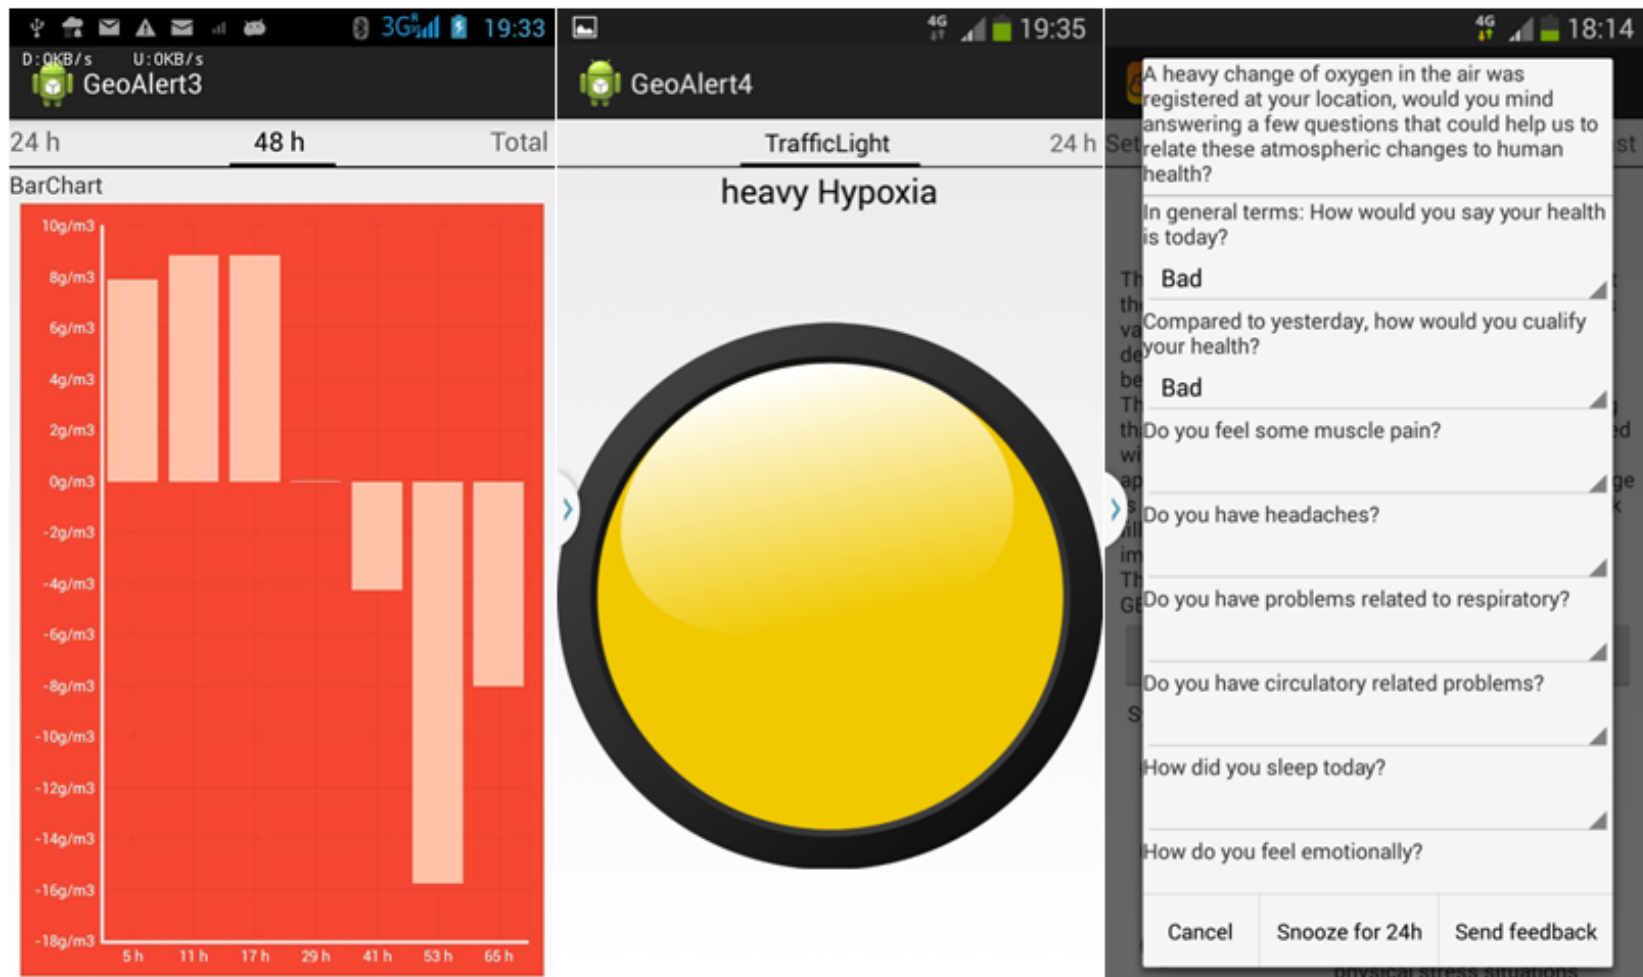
3G 19:33
D:0KB/s U:0KB/s
GeoAlert3
24 h
48 h
Total
BarChart
10g/m3
8g/m3
6g/m3
4g/m3
2g/m3
0g/m3
-2g/m3
-4g/m3
-6g/m3
-8g/m3
-10g/m3
-12g/m3
-14g/m3
-16g/m3
-18g/m3
5 h
11 h
17 h
29 h
41 h
53 h
65 h

4G 19:35
GeoAlert4
TrafficLight
24 h
heavy Hypoxia

4G 18:14
A heavy change of oxygen in the air was registered at your location, would you mind answering a few questions that could help us to relate these atmospheric changes to human health?
In general terms: How would you say your health is today?
Bad
Compared to yesterday, how would you cualify your health?
Bad
Do you feel some muscle pain?
Do you have headaches?
Do you have problems related to respiratory?
Do you have circulatory related problems?
How did you sleep today?
How do you feel emotionally?
Cancel
Snooze for 24h
Send feedback